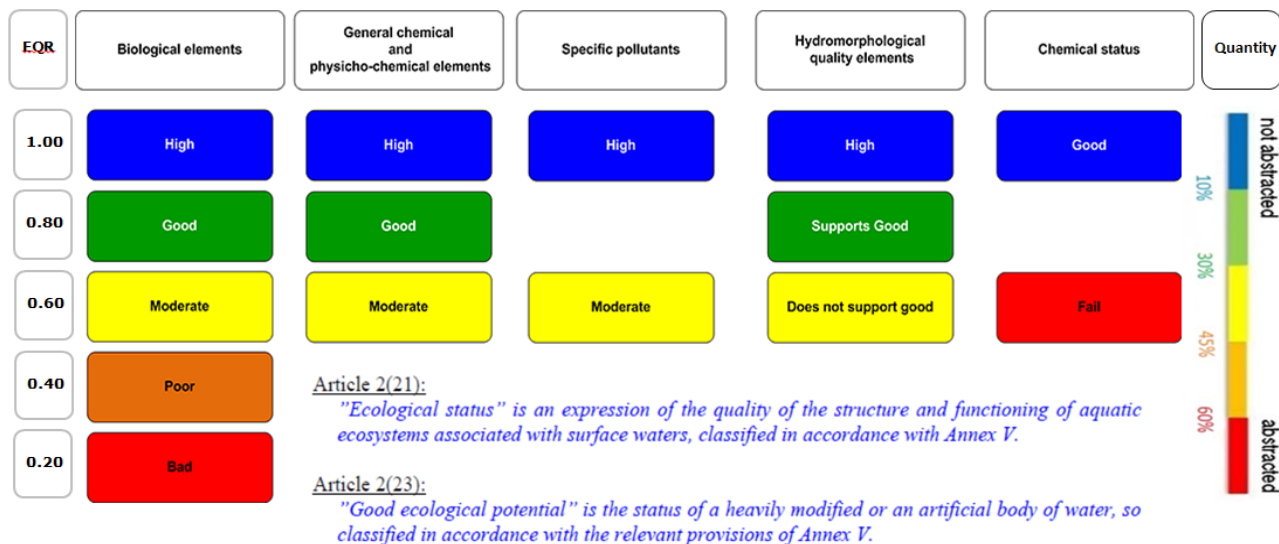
EQR

Biological elements

General chemical and physico-chemical elements

Specific pollutants

Hydromorphological quality elements

Chemical status

Quantity

1.00

0.80

0.60

0.40

0.20

| | | | | |
|---|---|---|---|---|
| High | High | High | High | Good |
| Good | Good | | Supports Good | |
| Moderate | Moderate | Moderate | Does not support good | Fail |
| Poor | | | | |
| Bad | | | | |

not abstracted

10%

30%

45%

60%

abstracted

Article 2(21):
"Ecological status" is an expression of the quality of the structure and functioning of aquatic ecosystems associated with surface waters, classified in accordance with Annex V.

Article 2(23):
"Good ecological potential" is the status of a heavily modified or an artificial body of water, so classified in accordance with the relevant provisions of Annex V.